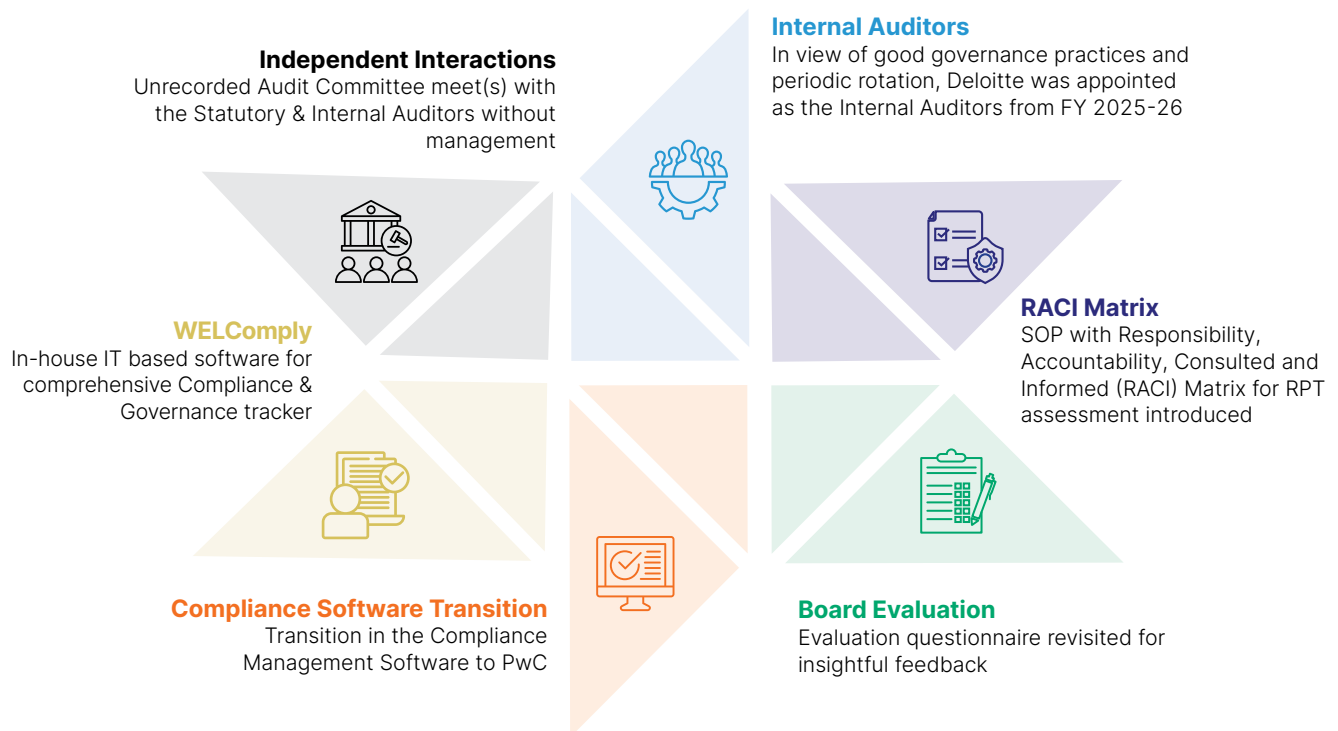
Independent Interactions
Unrecorded Audit Committee meet(s) with the Statutory & Internal Auditors without management

Internal Auditors
In view of good governance practices and periodic rotation, Deloitte was appointed as the Internal Auditors from FY 2025-26

RACI Matrix
SOP with Responsibility, Accountability, Consulted and Informed (RACI) Matrix for RPT assessment introduced

WELComply
In-house IT based software for comprehensive Compliance & Governance tracker

Compliance Software Transition
Transition in the Compliance Management Software to PwC

Board Evaluation
Evaluation questionnaire revisited for insightful feedback